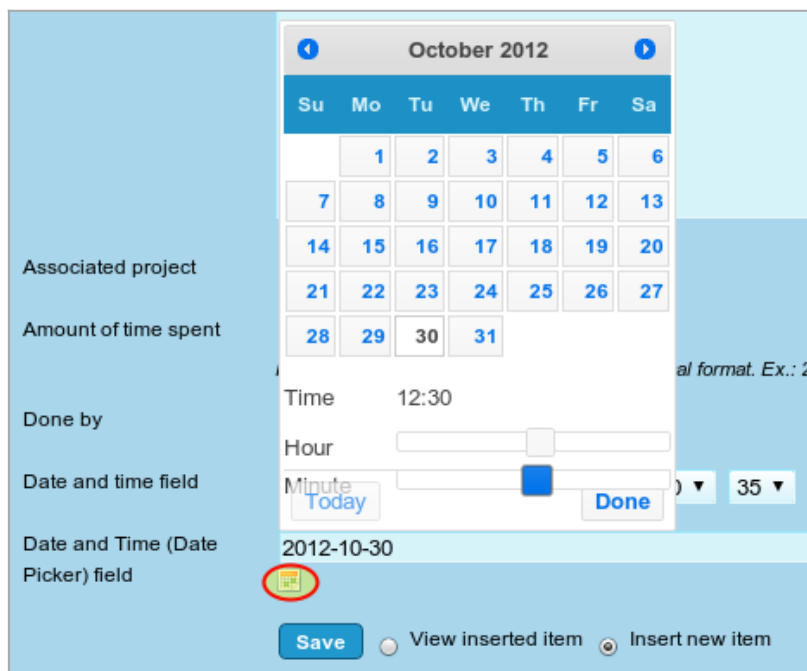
October 2012

| Su | Mo | Tu | We | Th | Fr | Sa |
|---|---|---|---|---|---|---|
|  | 1 | 2 | 3 | 4 | 5 | 6 |
| 7 | 8 | 9 | 10 | 11 | 12 | 13 |
| 14 | 15 | 16 | 17 | 18 | 19 | 20 |
| 21 | 22 | 23 | 24 | 25 | 26 | 27 |
| 28 | 29 | 30 | 31 |  |  |  |

Time 12:30

Hour

Minute

Today

Done

Associated project

Amount of time spent

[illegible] al format. Ex.: 2

Done by

Date and time field

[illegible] ▼ 35 ▼

Date and Time (Date Picker) field

2012-10-30

Save

View inserted item

Insert new item